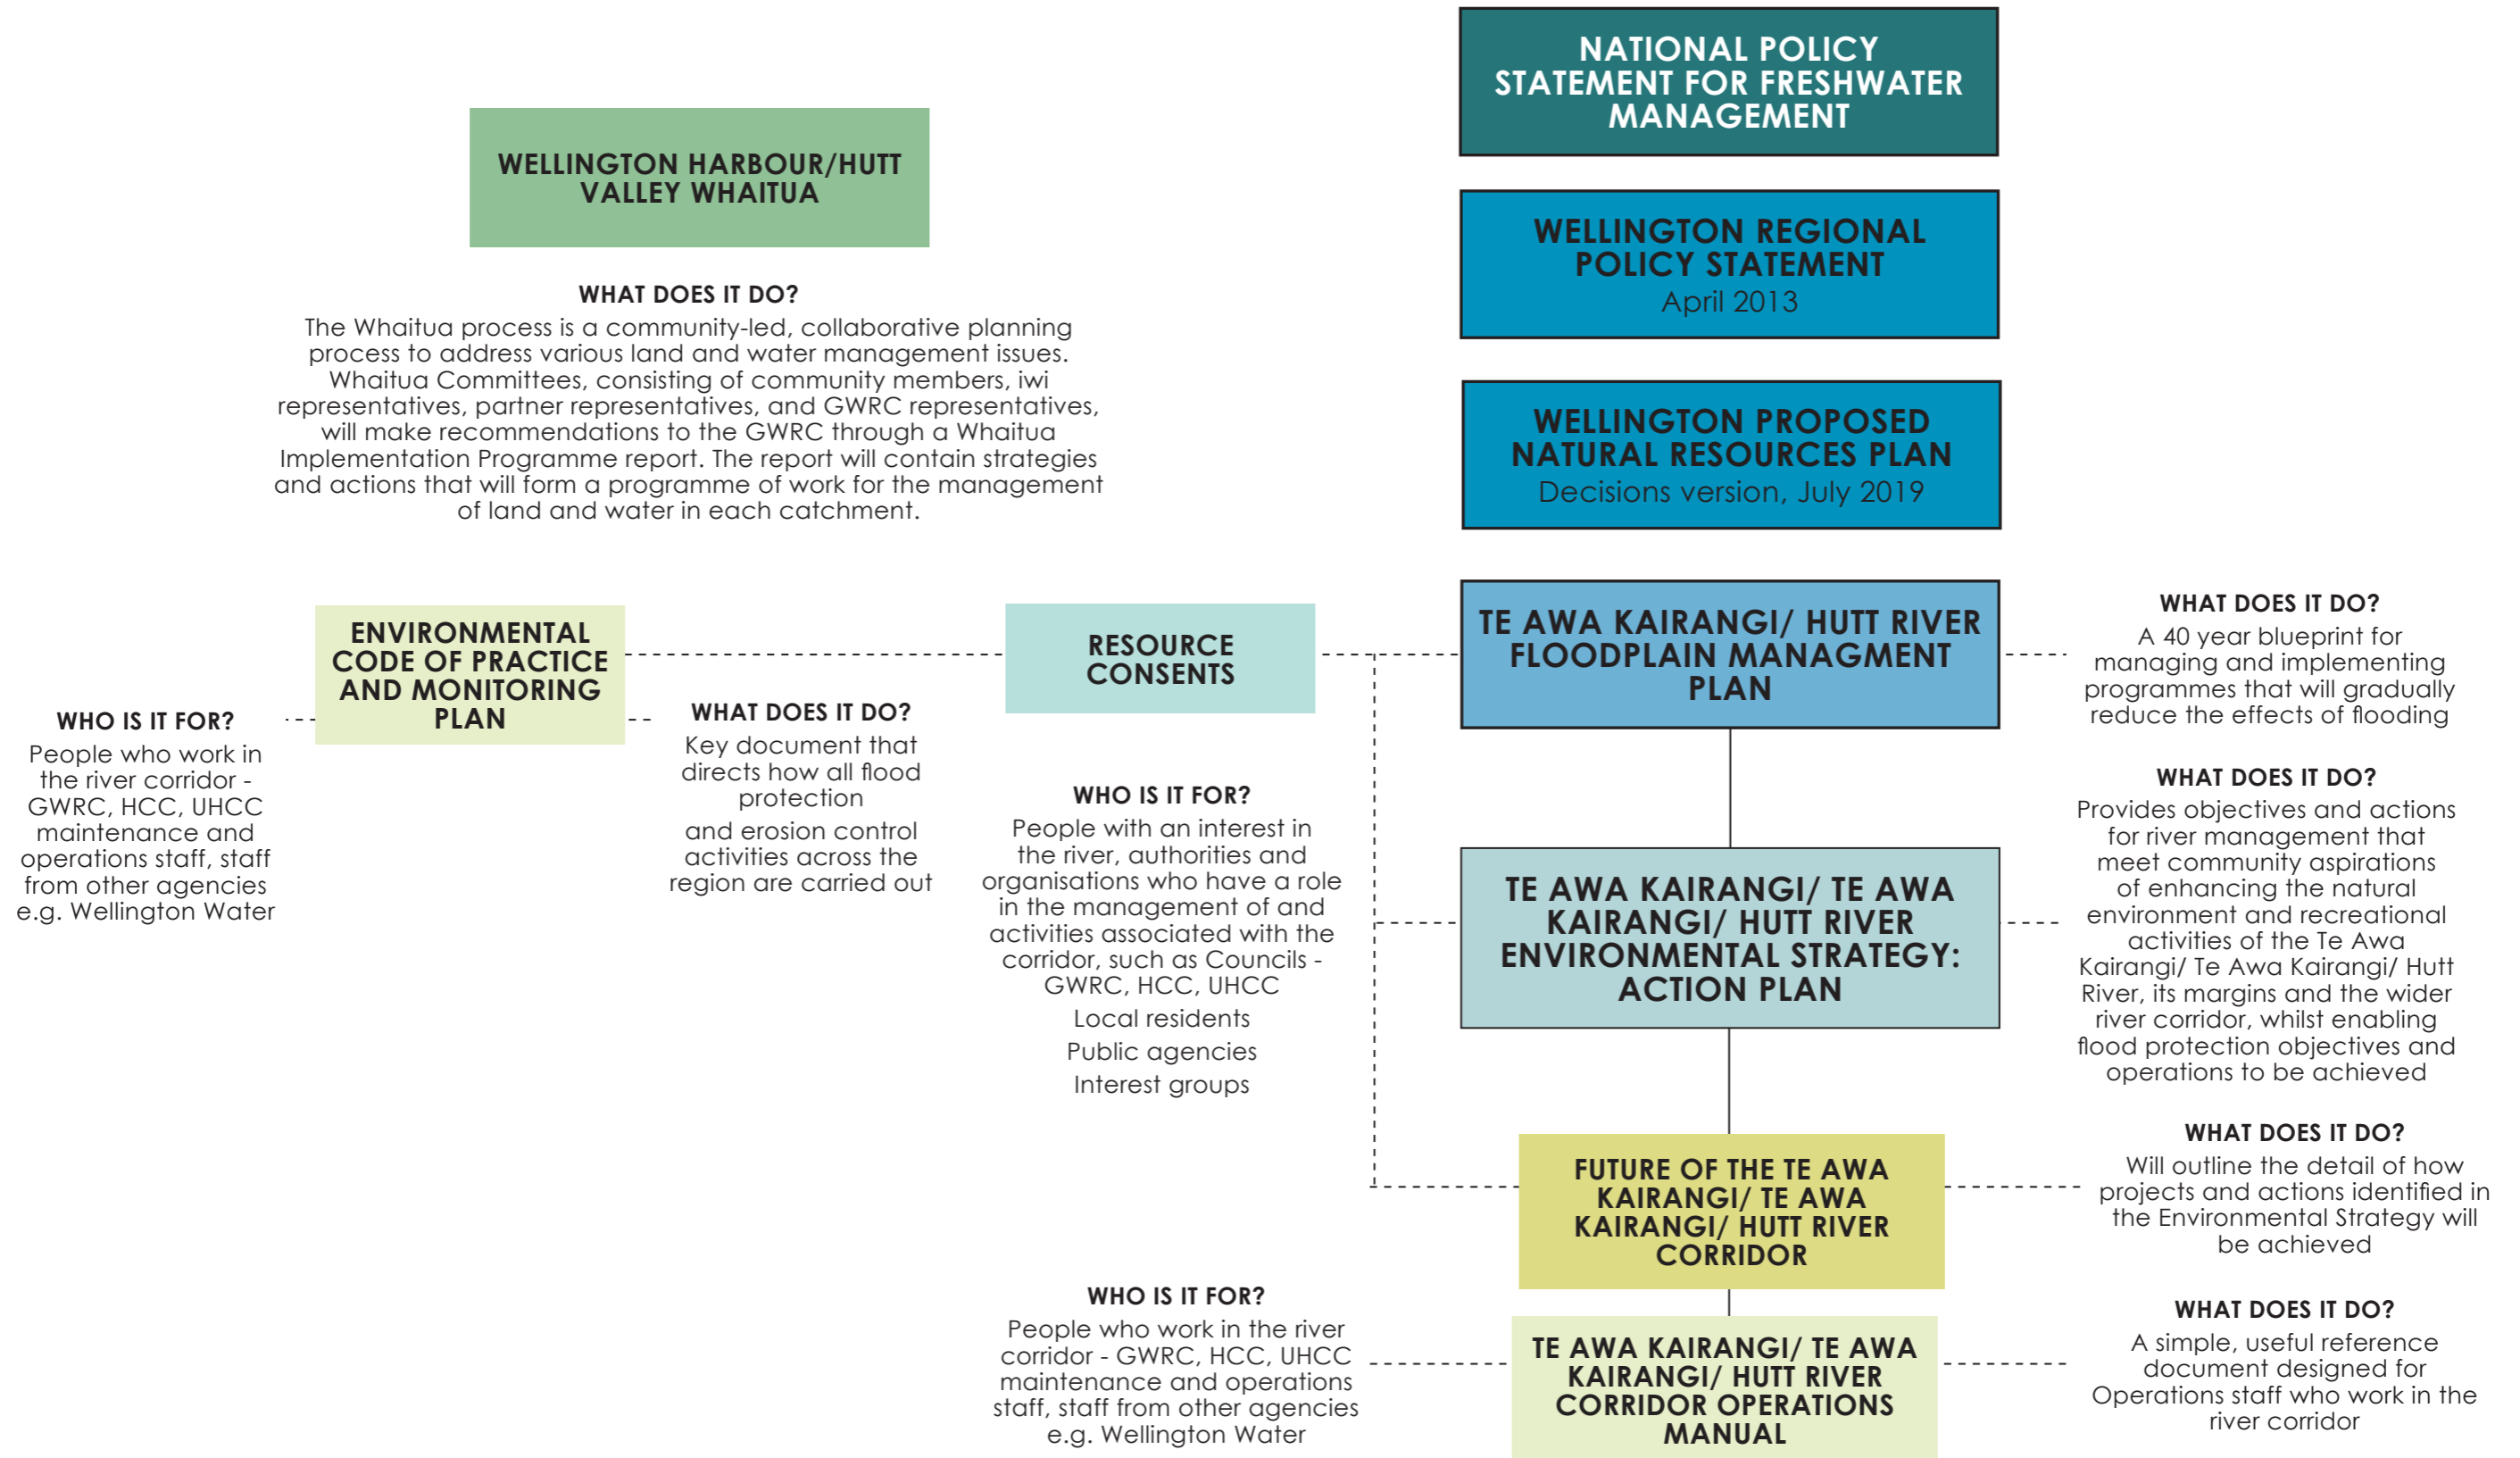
NATIONAL POLICY STATEMENT FOR FRESHWATER MANAGEMENT

WELLINGTON HARBOUR/HUTT VALLEY WHAITUA

WHAT DOES IT DO?
The Whaitua process is a community-led, collaborative planning process to address various land and water management issues. Whaitua Committees, consisting of community members, iwi representatives, partner representatives, and GWRC representatives, will make recommendations to the GWRC through a Whaitua Implementation Programme report. The report will contain strategies and actions that will form a programme of work for the management of land and water in each catchment.

WELLINGTON REGIONAL POLICY STATEMENT
April 2013

WELLINGTON PROPOSED NATURAL RESOURCES PLAN
Decisions version, July 2019

ENVIRONMENTAL CODE OF PRACTICE AND MONITORING PLAN

WHO IS IT FOR?
People who work in the river corridor - GWRC, HCC, UHCC maintenance and operations staff, staff from other agencies e.g. Wellington Water

WHAT DOES IT DO?
Key document that directs how all flood protection
and erosion control activities across the region are carried out

RESOURCE CONSENTS

WHO IS IT FOR?
People with an interest in the river, authorities and organisations who have a role in the management of and activities associated with the corridor, such as Councils - GWRC, HCC, UHCC
Local residents
Public agencies
Interest groups

TE AWA KAIRANGI/ HUTT RIVER FLOODPLAIN MANAGMENT PLAN

WHAT DOES IT DO?
A 40 year blueprint for managing and implementing programmes that will gradually reduce the effects of flooding

TE AWA KAIRANGI/ TE AWA KAIRANGI/ HUTT RIVER ENVIRONMENTAL STRATEGY: ACTION PLAN

WHAT DOES IT DO?
Provides objectives and actions for river management that meet community aspirations of enhancing the natural environment and recreational activities of the Te Awa Kairangi/ Te Awa Kairangi/ Hutt River, its margins and the wider river corridor, whilst enabling flood protection objectives and operations to be achieved

FUTURE OF THE TE AWA KAIRANGI/ TE AWA KAIRANGI/ HUTT RIVER CORRIDOR

WHAT DOES IT DO?
Will outline the detail of how projects and actions identified in the Environmental Strategy will be achieved

WHO IS IT FOR?
People who work in the river corridor - GWRC, HCC, UHCC maintenance and operations staff, staff from other agencies e.g. Wellington Water

TE AWA KAIRANGI/ TE AWA KAIRANGI/ HUTT RIVER CORRIDOR OPERATIONS MANUAL

WHAT DOES IT DO?
A simple, useful reference document designed for Operations staff who work in the river corridor